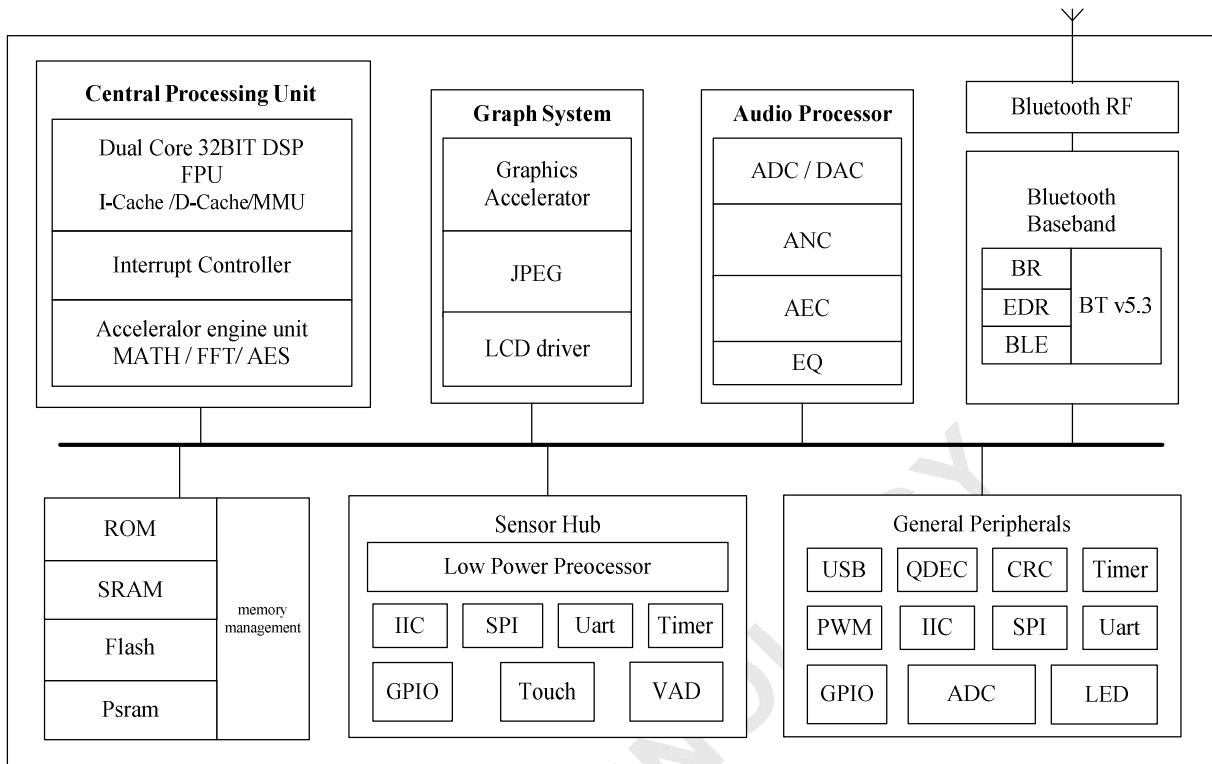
Central Processing Unit

Dual Core 32BIT DSP
FPU
I-Cache /D-Cache/MMU

Interrupt Controller

Acceleralor engine unit
MATH / FFT/ AES

Graph System

Graphics Accelerator

JPEG

LCD driver

Audio Processor

ADC / DAC

ANC

AEC

EQ

Bluetooth RF

Bluetooth Baseband

BR

EDR

BLE

BT v5.3

ROM

SRAM

Flash

Psram

memory management

Sensor Hub

Low Power Preocessor

IIC

SPI

Uart

Timer

GPIO

Touch

VAD

General Peripherals

USB

QDEC

CRC

Timer

PWM

IIC

SPI

Uart

GPIO

ADC

LED